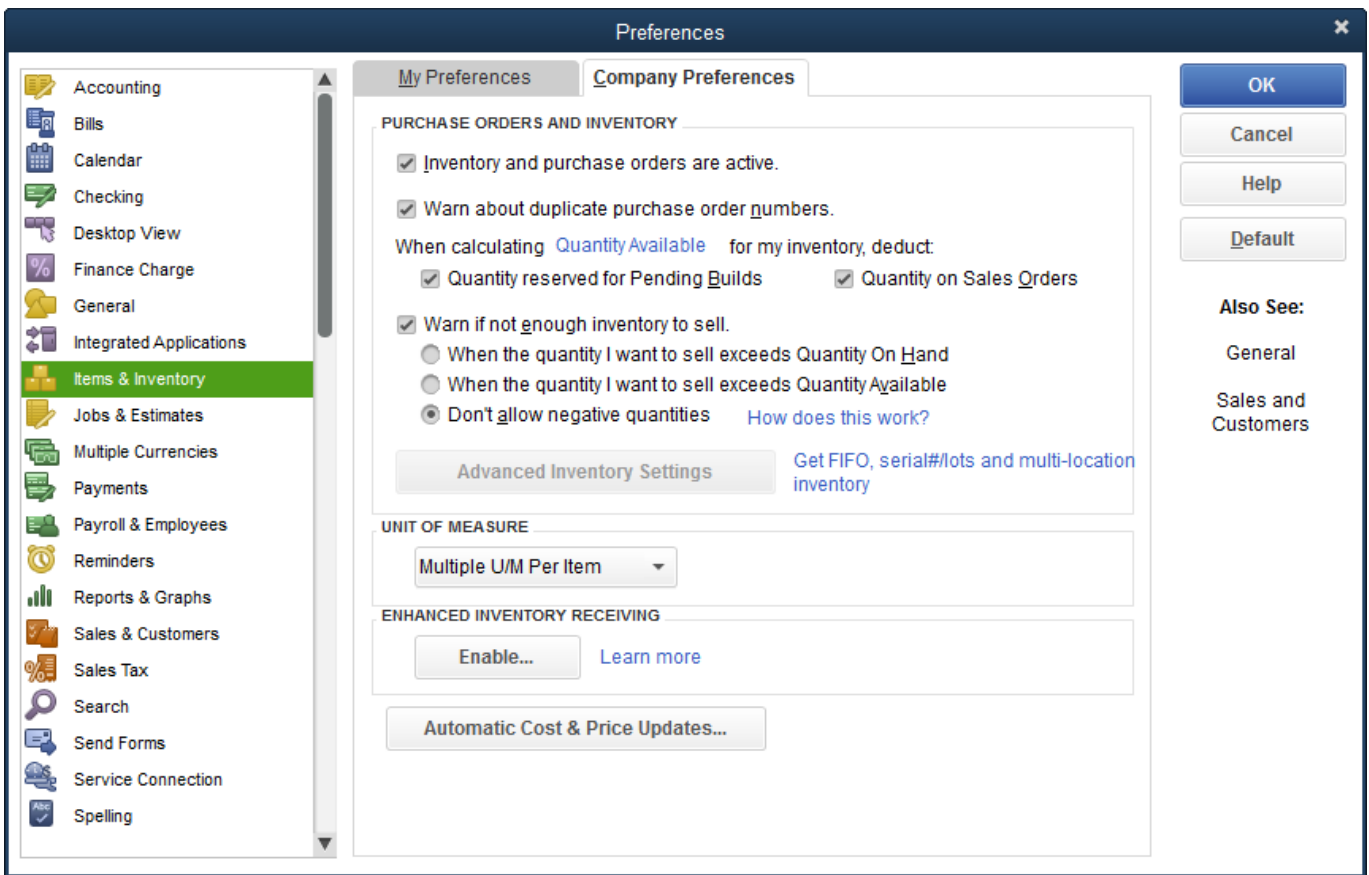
Preferences

Accounting
Bills
Calendar
Checking
Desktop View
Finance Charge
General
Integrated Applications
Items & Inventory
Jobs & Estimates
Multiple Currencies
Payments
Payroll & Employees
Reminders
Reports & Graphs
Sales & Customers
Sales Tax
Search
Send Forms
Service Connection
Spelling

My Preferences
Company Preferences

PURCHASE ORDERS AND INVENTORY

Inventory and purchase orders are active.

Warn about duplicate purchase order numbers.

When calculating Quantity Available for my inventory, deduct:

Quantity reserved for Pending Builds
Quantity on Sales Orders

Warn if not enough inventory to sell.

When the quantity I want to sell exceeds Quantity On Hand

When the quantity I want to sell exceeds Quantity Available

Don't allow negative quantities
How does this work?

Advanced Inventory Settings
Get FIFO, serial#/lots and multi-location inventory

UNIT OF MEASURE

Multiple U/M Per Item

ENHANCED INVENTORY RECEIVING

Enable...
Learn more

Automatic Cost & Price Updates...

OK
Cancel
Help
Default

Also See:

General

Sales and Customers